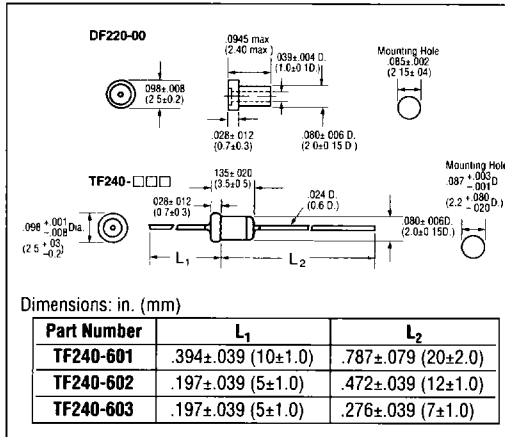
DF220-00

.0945 max
(2.40 max)

.039±.004 D.
(1.0±0.1D.)

.098±.008
(2.5±0.2)

.028±.012
(0.7±0.3)

.080±.006 D.
(2.0±0.15 D.)

Mounting Hole
.085±.002
(2.15±.04)

TF240-□□□

.135±.020
(3.5±0.5)

.028±.012
(0.7±0.3)

.024 D.
(0.6 D.)

$.098^{+.001}_{-.008}$ Dia.
$(2.5^{+.03}_{-0.2})$

.080±.006D.
(2.0±0.15D.)

Mounting Hole
$.087^{+.003}_{-.001}$D
$(2.2^{+.080}_{-.020}$D.)

L1

L2

Dimensions: in. (mm)

| Part Number | L1 | L2 |
|---|---|---|
| TF240-601 | .394±.039 (10±1.0) | .787±.079 (20±2.0) |
| TF240-602 | .197±.039 (5±1.0) | .472±.039 (12±1.0) |
| TF240-603 | .197±.039 (5±1.0) | .276±.039 (7±1.0) |